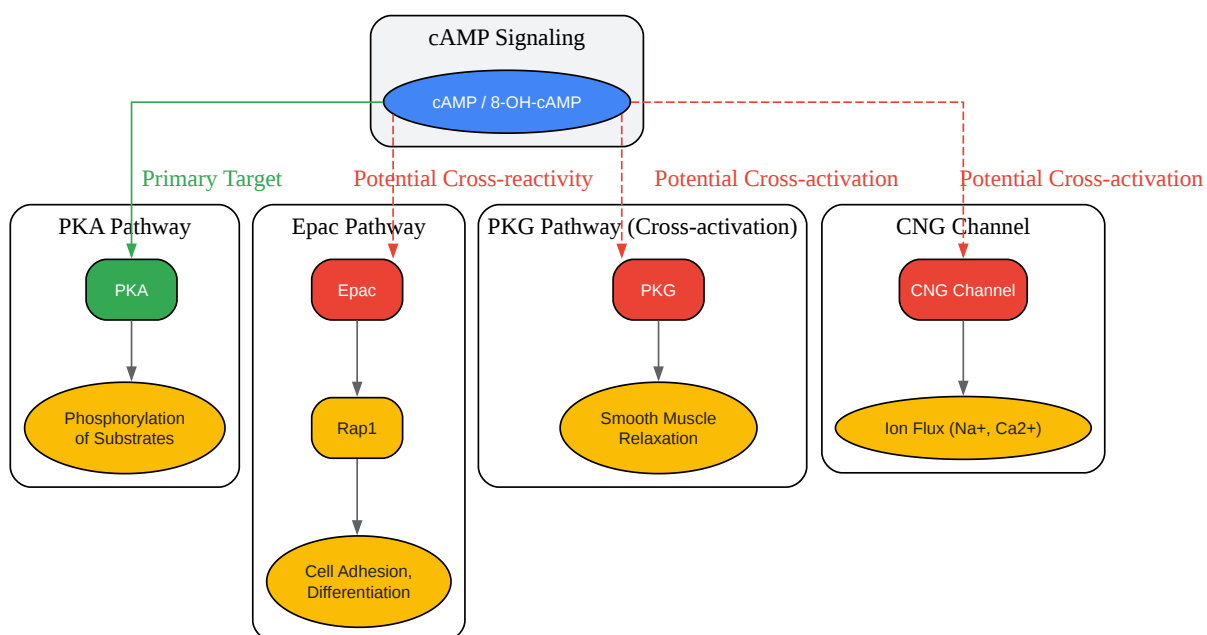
cAMP Signaling

cAMP / 8-OH-cAMP

Primary Target

Potential Cross-reactivity

Potential Cross-activation

Potential Cross-activation

PKA Pathway

PKA

Phosphorylation of Substrates

Epac Pathway

Epac

Rap1

Cell Adhesion, Differentiation

PKG Pathway (Cross-activation)

PKG

Smooth Muscle Relaxation

CNG Channel

CNG Channel

Ion Flux (Na+, Ca2+)